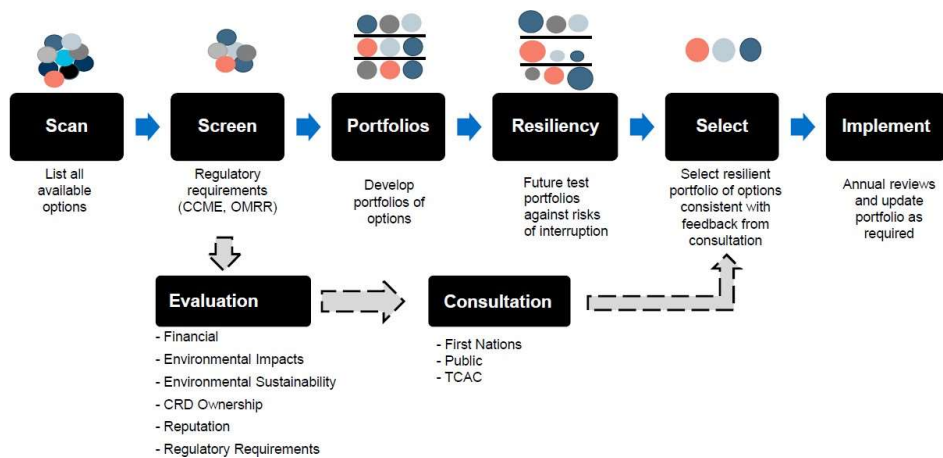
Scan

List all available options

Screen

Regulatory requirements (CCME, OMRR)

Portfolios

Develop portfolios of options

Resiliency

Future test portfolios against risks of interruption

Select

Select resilient portfolio of options consistent with feedback from consultation

Implement

Annual reviews and update portfolio as required

Evaluation

- Financial
- Environmental Impacts
- Environmental Sustainability
- CRD Ownership
- Reputation
- Regulatory Requirements

Consultation

- First Nations
- Public
- TCAC